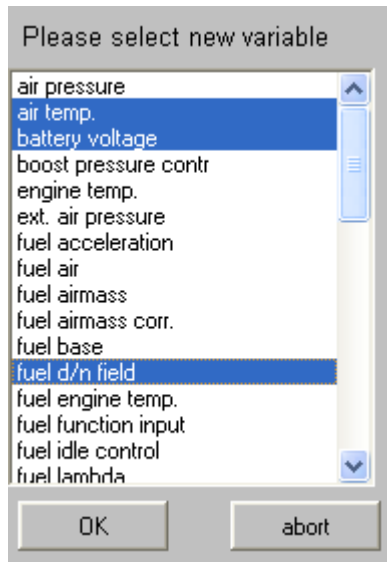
Please select new variable

air pressure
air temp.
battery voltage
boost pressure contr
engine temp.
ext. air pressure
fuel acceleration
fuel air
fuel airmass
fuel airmass corr.
fuel base
fuel d/n field
fuel engine temp.
fuel function input
fuel idle control
fuel lambda

OK
abort